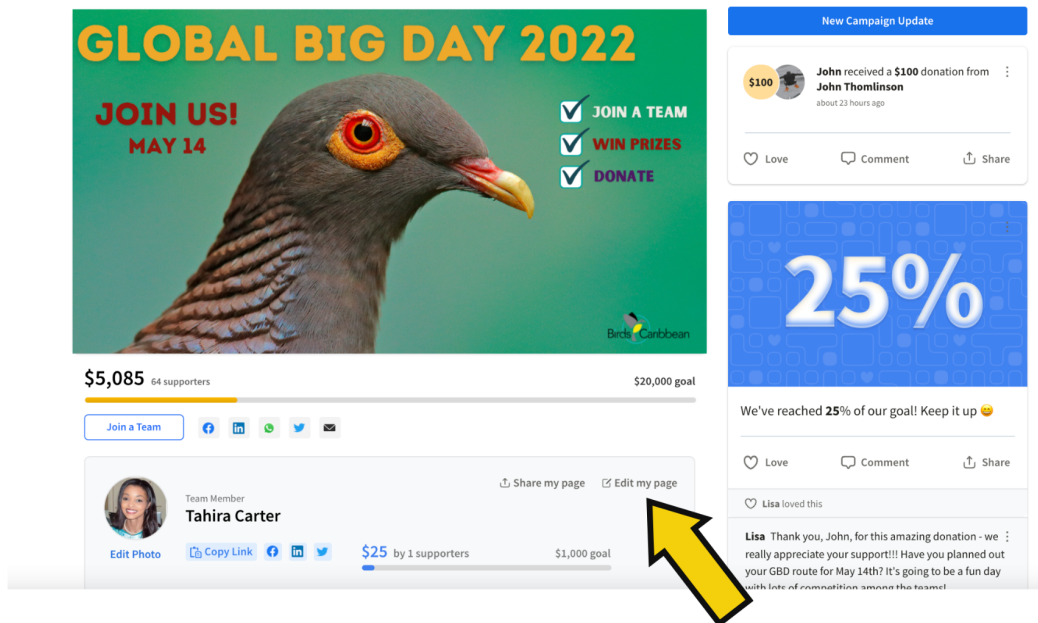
GLOBAL BIG DAY 2022

JOIN US!
MAY 14

JOIN A TEAM
WIN PRIZES
DONATE

BirdsCaribbean

$5,085 64 supporters
$20,000 goal

Join a Team

Team Member
Tahira Carter

Share my page
Edit my page

Edit Photo
Copy Link

$25 by 1 supporters
$1,000 goal

New Campaign Update

$100
John received a $100 donation from John Thomlinson
about 23 hours ago

Love
Comment
Share

25%

We've reached 25% of our goal! Keep it up 😄

Love
Comment
Share

Lisa loved this

Lisa Thank you, John, for this amazing donation - we really appreciate your support!!! Have you planned out your GBD route for May 14th? It's going to be a fun day with lots of competition among the teams!